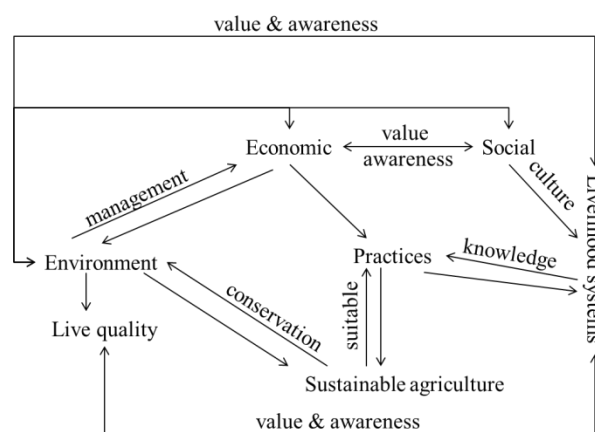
value & awareness

Economic

value
awareness

Social

management

culture

Livelihood systems

Environment

Practices

knowledge

conservation

suitable

Live quality

Sustainable agriculture

value & awareness